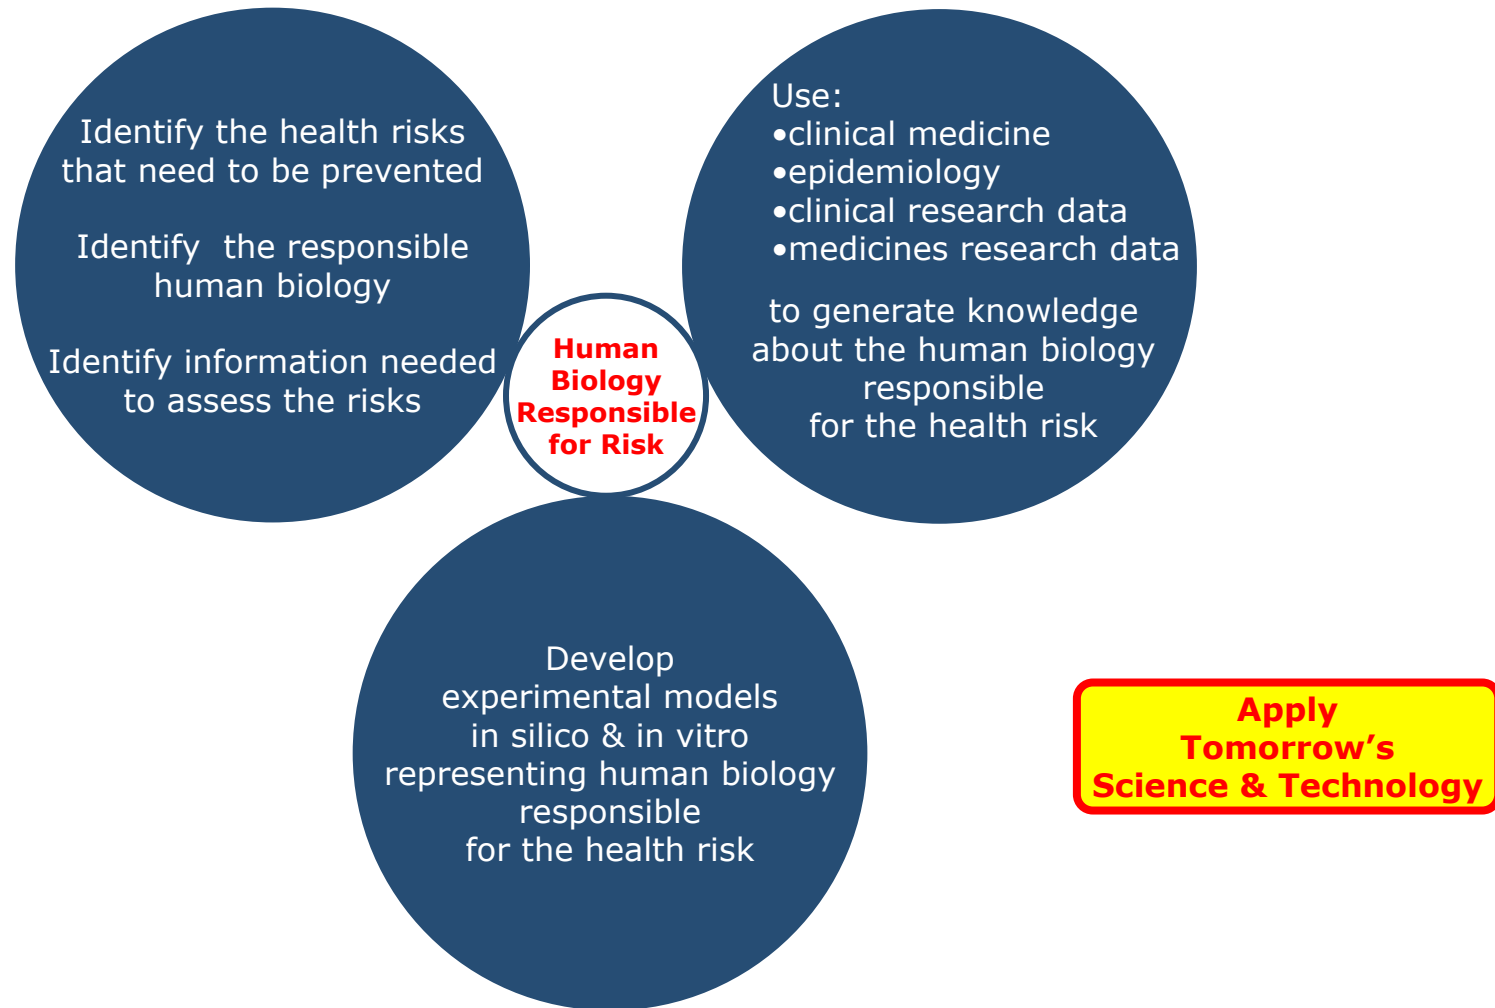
Identify the health risks that need to be prevented

Identify the responsible human biology

Identify information needed to assess the risks

Human Biology Responsible for Risk

Use:
•clinical medicine
•epidemiology
•clinical research data
•medicines research data

to generate knowledge about the human biology responsible for the health risk

Develop experimental models in silico & in vitro representing human biology responsible for the health risk

Apply Tomorrow's Science & Technology